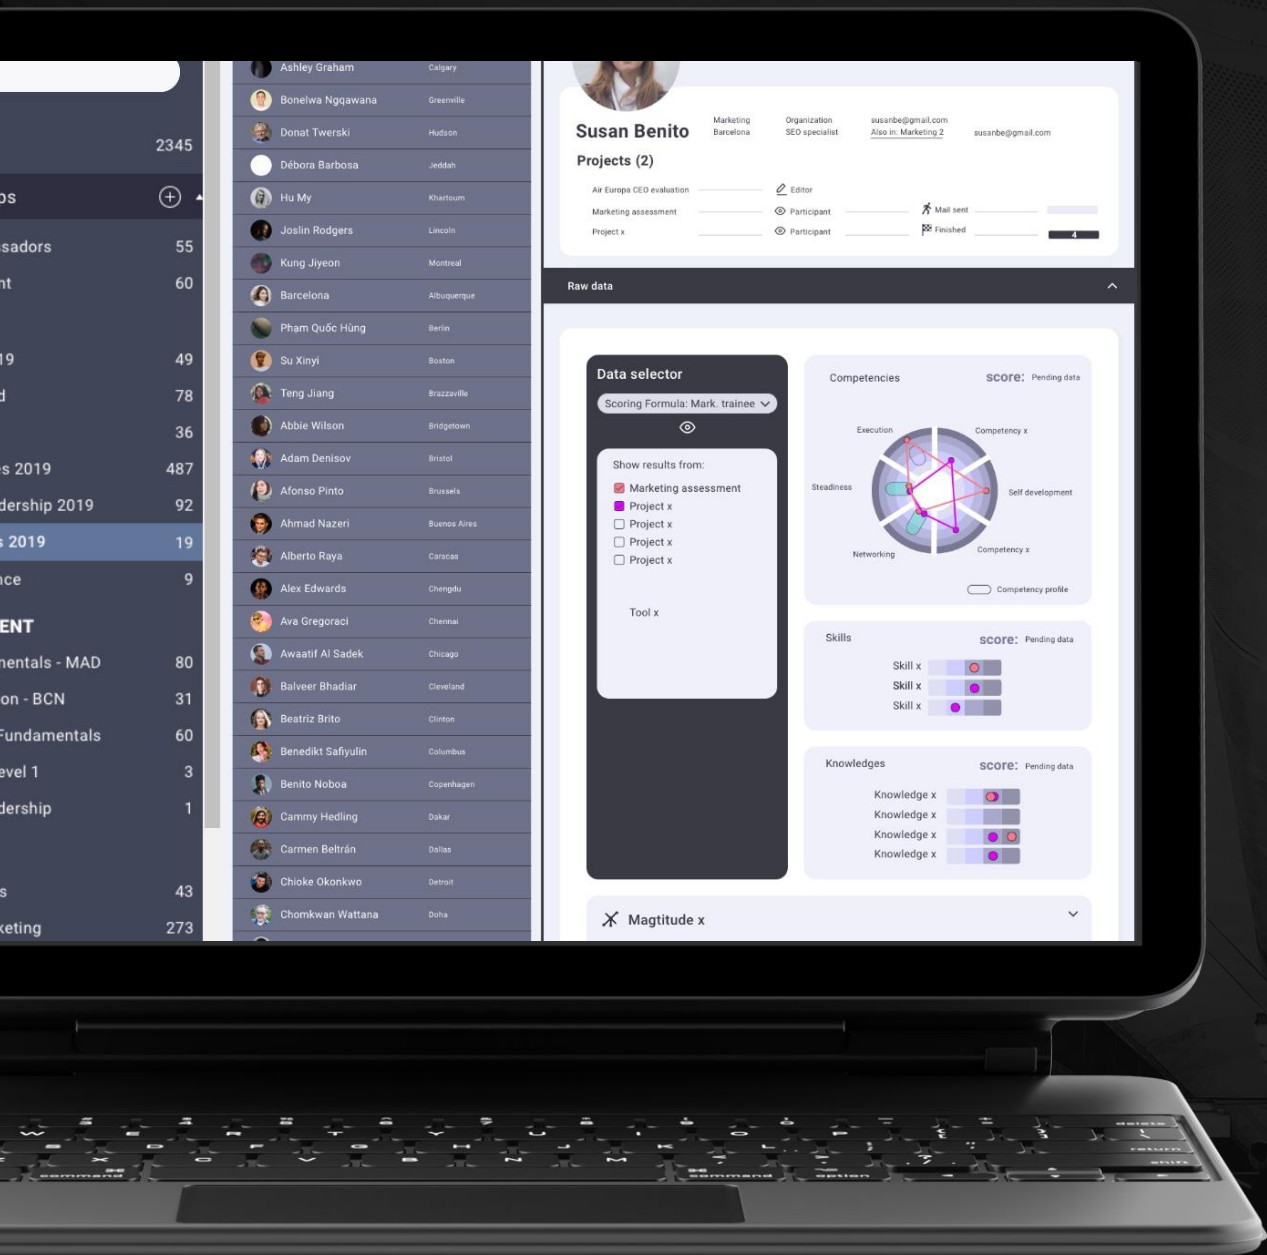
2345

ps

sadors 55

nt 60

19 49

d 78

36

s 2019 487

dership 2019 92

s 2019 19

nce 9

ENT

nentals - MAD 80

on - BCN 31

Fundamentals 60

evel 1 3

dership 1

s 43

keting 273

| | |
|---|---|
| Ashley Graham | Calgary |
| Bonelwa Ngqawana | Greenville |
| Donat Twerski | Hudson |
| Débora Barbosa | Jeddah |
| Hu My | Khartoum |
| Joslin Rodgers | Lincoln |
| Kung Jiyeon | Montreal |
| Barcelona | Albuquerque |
| Pham Quốc Hùng | Berlin |
| Su Xinyi | Boston |
| Teng Jiang | Brazzaville |
| Abbie Wilson | Bridgetown |
| Adam Denisov | Bristol |
| Afonso Pinto | Brussels |
| Ahmad Nazeri | Buenos Aires |
| Alberto Raya | Caracas |
| Alex Edwards | Chengdu |
| Ava Gregoraci | Chennai |
| Awaatif Al Sadek | Chicago |
| Balveer Bhadiar | Cleveland |
| Beatriz Brito | Clinton |
| Benedikt Safiyulin | Columbus |
| Benito Noboa | Copenhagen |
| Cammy Hedling | Dakar |
| Carmen Beltrán | Dallas |
| Chioke Okonkwo | Detroit |
| Chomkwan Wattana | Doha |

Susan Benito

Marketing Barcelona

Organization SEO specialist

susanbe@gmail.com Also in: Marketing 2

susanbe@gmail.com

Projects (2)

Air Europa CEO evaluation — Editor

Marketing assessment — Participant — Mail sent

Project x — Participant — Finished 4

Raw data

Data selector

Scoring Formula: Mark. trainee

Show results from:

Marketing assessment
Project x
Project x
Project x
Project x

Tool x

Competencies score: Pending data

Execution Competency x Steadiness Self development Networking Competency x

Competency profile

Skills score: Pending data

Skill x
Skill x
Skill x

Knowledges score: Pending data

Knowledge x
Knowledge x
Knowledge x
Knowledge x

Magtitude x